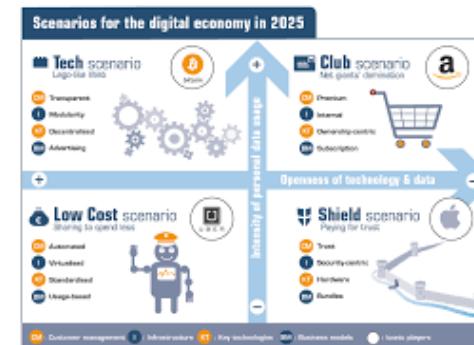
Scenarios for the digital economy in 2025

Tech scenario
Lego-like libs

CM Transparent
I Modularity
KT Decentralized
BM Advertising

bitcoin

Club scenario
Net goods' domination

CM Premium
I Internal
KT Ownership-centric
BM Subscription

a

+

Intensity of personal data usage

+

Openness of technology & data

–

Low Cost scenario
Sharing to spend less

CM Automated
I Virtualized
KT Standardized
BM Usage-based

UBER

Shield scenario
Paying for trust

CM Trust
I Security-centric
KT Hardware
BM Bundles

–

CM Customer management I Infrastructure KT Key technologies BM Business models Iconic players